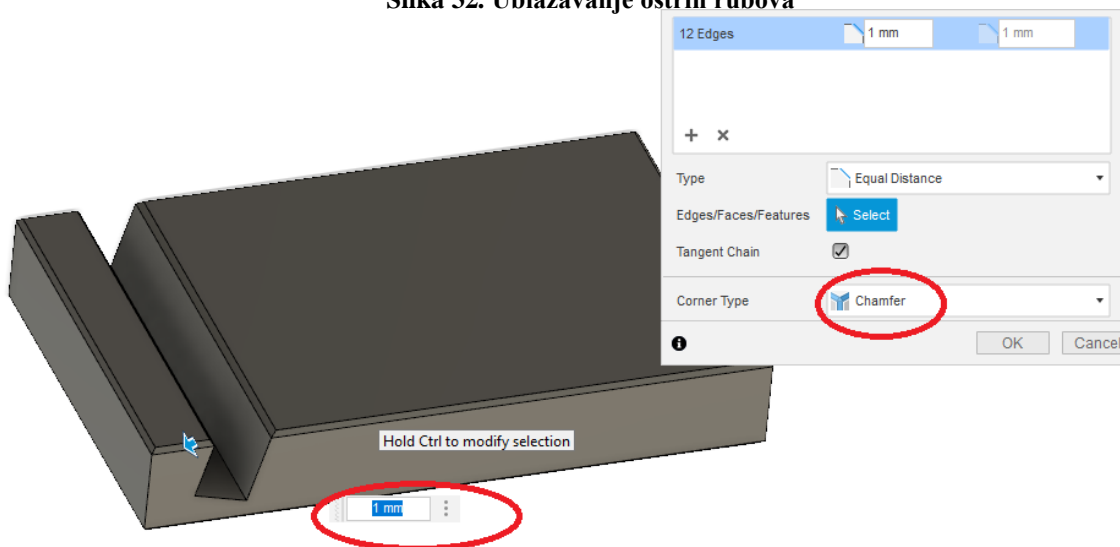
Slika 32. Ublažavanje oštrih rubova

12 Edges | 1 mm | 1 mm

+ ×

Type | Equal Distance

Edges/Faces/Features | Select

Tangent Chain

Corner Type | Chamfer

OK | Cancel

Hold Ctrl to modify selection

1 mm